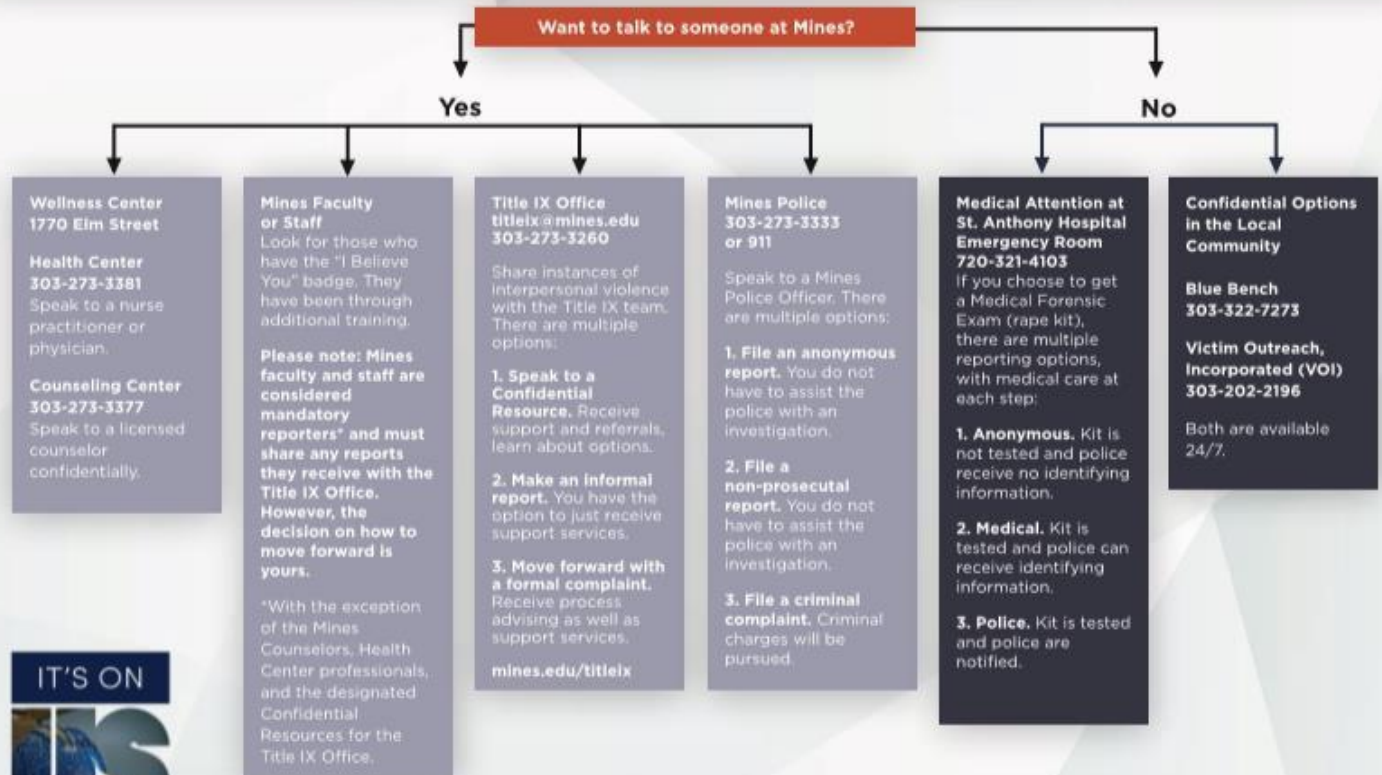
Want to talk to someone at Mines?

Yes

No

Wellness Center
1770 Elm Street

Health Center
303-273-3381
Speak to a nurse practitioner or physician.

Counseling Center
303-273-3377
Speak to a licensed counselor confidentially.

Mines Faculty or Staff
Look for those who have the "I Believe You" badge. They have been through additional training.

Please note: Mines faculty and staff are considered mandatory reporters* and must share any reports they receive with the Title IX Office. However, the decision on how to move forward is yours.

*With the exception of the Mines Counselors, Health Center professionals, and the designated Confidential Resources for the Title IX Office.

Title IX Office
titleix@mines.edu
303-273-3260

Share instances of interpersonal violence with the Title IX team. There are multiple options:

1. Speak to a Confidential Resource. Receive support and referrals, learn about options.

2. Make an informal report. You have the option to just receive support services.

3. Move forward with a formal complaint. Receive process advising as well as support services.

mines.edu/titleix

Mines Police
303-273-3333
or 911

Speak to a Mines Police Officer. There are multiple options:

1. File an anonymous report. You do not have to assist the police with an investigation.

2. File a non-prosecutal report. You do not have to assist the police with an investigation.

3. File a criminal complaint. Criminal charges will be pursued.

Medical Attention at St. Anthony Hospital Emergency Room
720-321-4103
If you choose to get a Medical Forensic Exam (rape kit), there are multiple reporting options, with medical care at each step:

1. Anonymous. Kit is not tested and police receive no identifying information.

2. Medical. Kit is tested and police can receive identifying information.

3. Police. Kit is tested and police are notified.

Confidential Options in the Local Community

Blue Bench
303-322-7273

Victim Outreach, Incorporated (VOI)
303-202-2196

Both are available 24/7.

IT'S ON
US